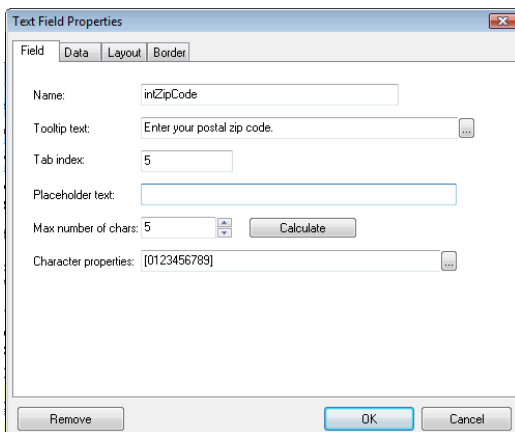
Text Field Properties

Field | Data | Layout | Border

Name: intZipCode

Tooltip text: Enter your postal zip code. ...

Tab index: 5

Placeholder text:

Max number of chars: 5 Calculate

Character properties: [0123456789] ...

Remove OK Cancel